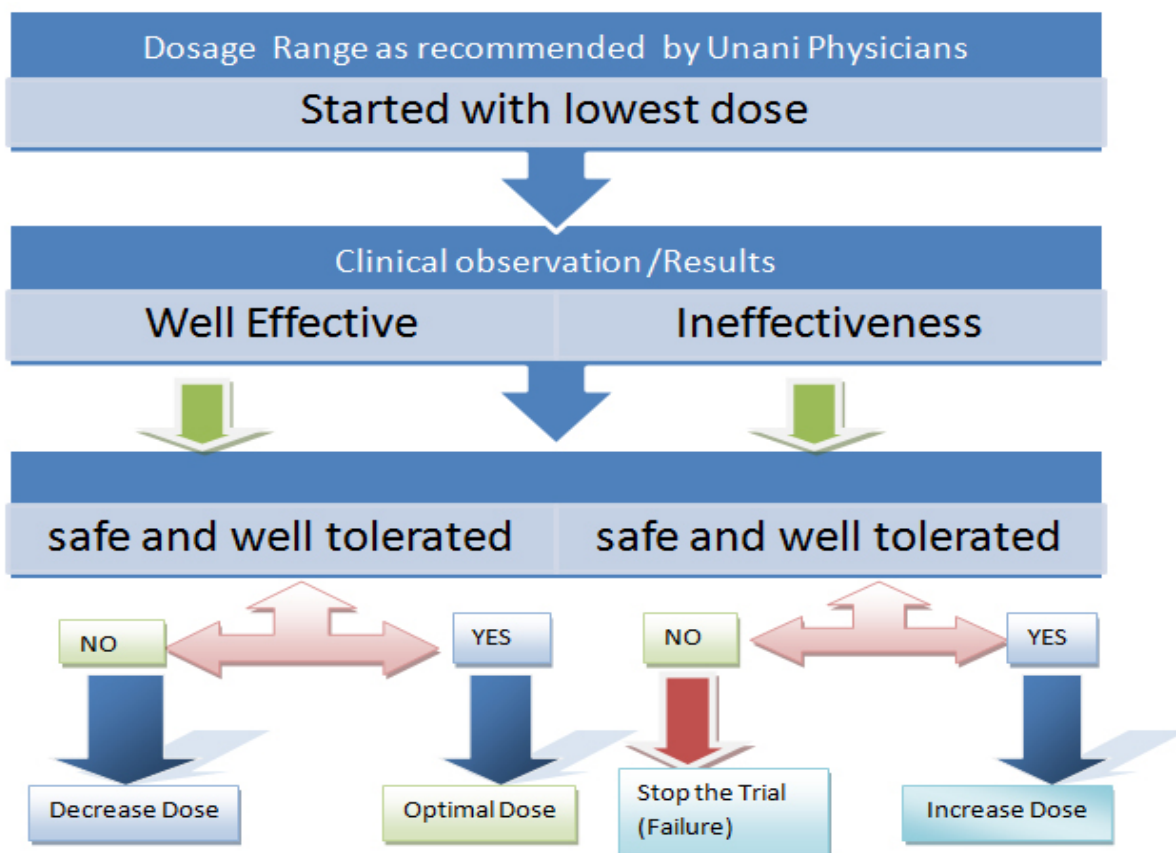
Dosage Range as recommended by Unani Physicians

Started with lowest dose

Clinical observation /Results

Well Effective

Ineffectiveness

safe and well tolerated

safe and well tolerated

NO

YES

NO

YES

Decrease Dose

Optimal Dose

Stop the Trial (Failure)

Increase Dose